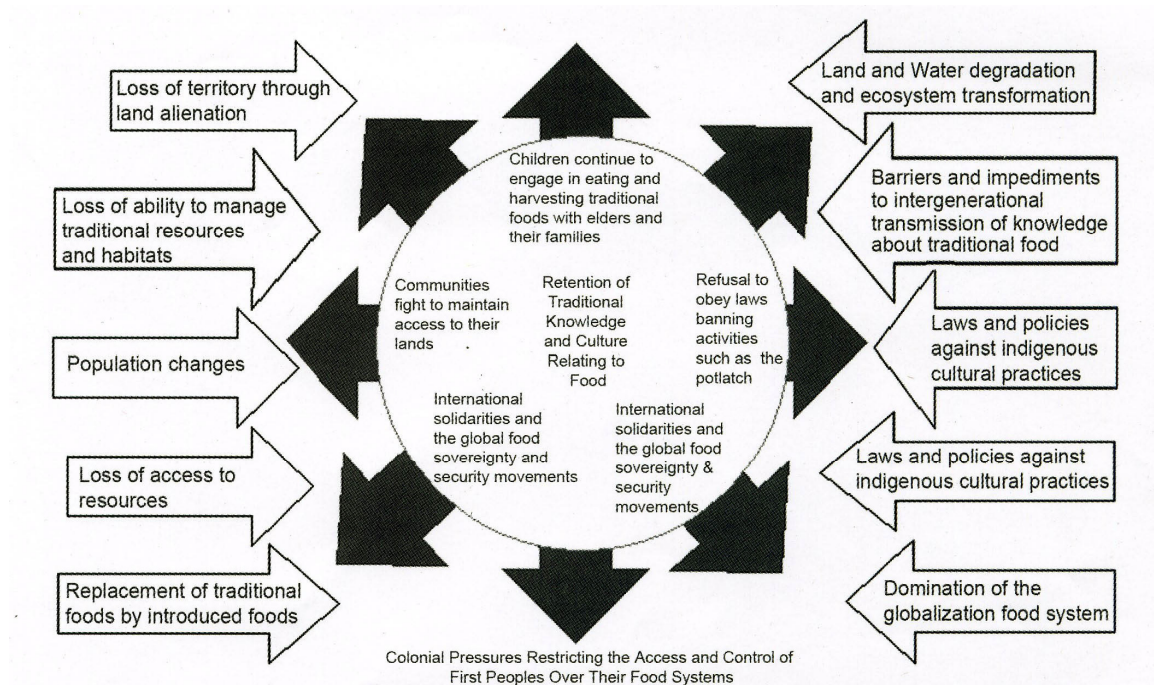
Loss of territory through land alienation

Loss of ability to manage traditional resources and habitats

Population changes

Loss of access to resources

Replacement of traditional foods by introduced foods

Land and Water degradation and ecosystem transformation

Barriers and impediments to intergenerational transmission of knowledge about traditional food

Laws and policies against indigenous cultural practices

Laws and policies against indigenous cultural practices

Domination of the globalization food system

Children continue to engage in eating and harvesting traditional foods with elders and their families

Communities fight to maintain access to their lands

Retention of Traditional Knowledge and Culture Relating to Food

Refusal to obey laws banning activities such as the potlatch

International solidarities and the global food sovereignty and security movements

International solidarities and the global food sovereignty & security movements

Colonial Pressures Restricting the Access and Control of First Peoples Over Their Food Systems